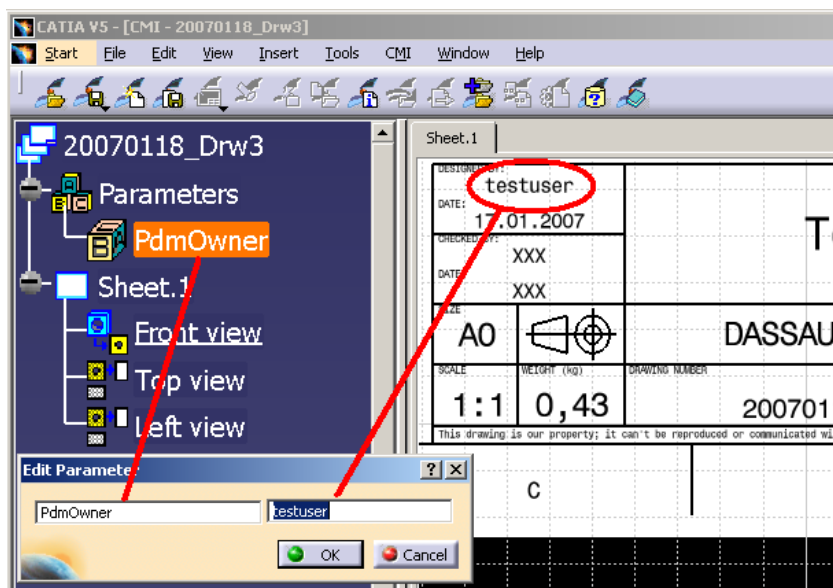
CATIA V5 - [CMI - 20070118_Drw3]
Start File Edit View Insert Tools CMI Window Help

20070118_Drw3
Parameters
PdmOwner
Sheet.1
Front view
Top view
Left view

Sheet.1
DESIGNED BY:
testuser
DATE:
17.01.2007
CHECKED BY:
XXX
DATE:
XXX
T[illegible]
SIZE
A0
DASSAU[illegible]
SCALE
1:1
WEIGHT (kg)
0,43
DRAWING NUMBER
200701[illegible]
This drawing is our property; it can't be reproduced or communicated wi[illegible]
C

Edit Parameter
? X
PdmOwner
testuser
OK
Cancel